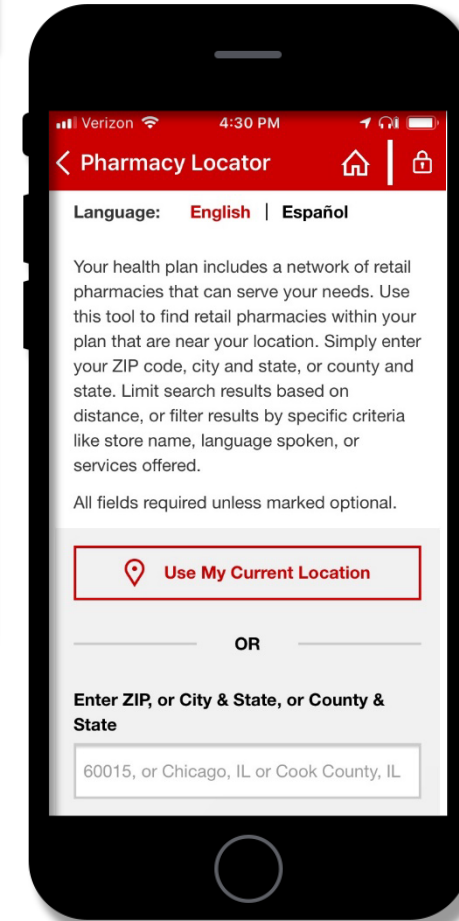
Verizon 4:30 PM

< Pharmacy Locator

Language: English | Español

Your health plan includes a network of retail pharmacies that can serve your needs. Use this tool to find retail pharmacies within your plan that are near your location. Simply enter your ZIP code, city and state, or county and state. Limit search results based on distance, or filter results by specific criteria like store name, language spoken, or services offered.

All fields required unless marked optional.

Use My Current Location

OR

Enter ZIP, or City & State, or County & State

60015, or Chicago, IL or Cook County, IL